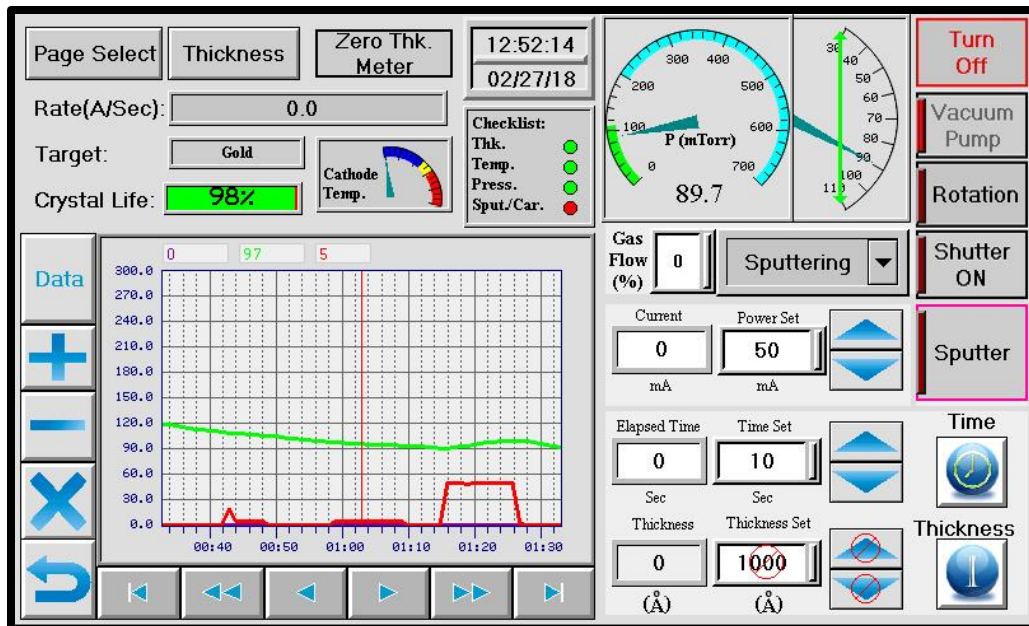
Page Select
Thickness
Zero Thk. Meter
12:52:14
02/27/18
Rate(A/Sec): 0.0
Target: Gold
Crystal Life: 98%
Cathode Temp.
Checklist:
Thk.
Temp.
Press.
Sput./Car.
300 400
200 500
100 600
P (mTorr)
0 700
89.7
30
40
50
60
70
80
90
100
110
Turn Off
Vacuum Pump
Rotation
Shutter ON
Sputter
Data
0 97 5
300.0
270.0
240.0
210.0
180.0
150.0
120.0
90.0
60.0
30.0
0.0
00:40 00:50 01:00 01:10 01:20 01:30
Gas Flow (%) 0
Sputtering
Current 0 mA
Power Set 50 mA
Elapsed Time 0 Sec
Time Set 10 Sec
Time
Thickness 0 (Å)
Thickness Set 1000 (Å)
Thickness